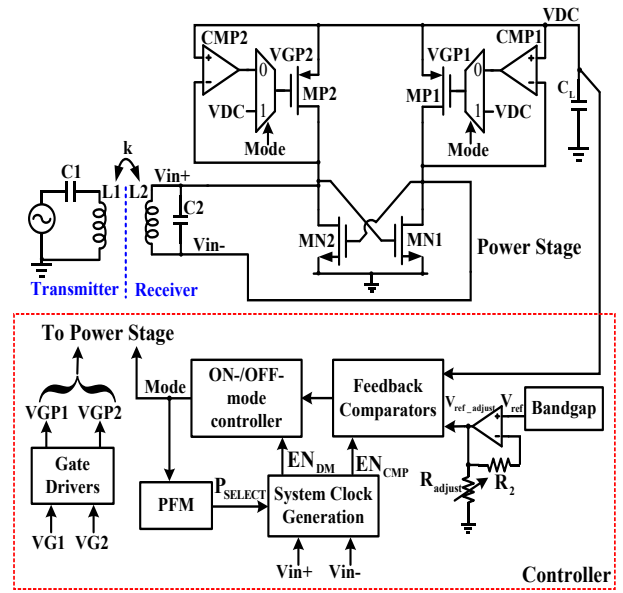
VDC
CMP2
VGP2
0
1
VDC
MP2
Mode
VGP1
0
CMP1
MP1
1
VDC
Mode
$C_L$
k
C1
L1
L2
Vin+
C2
Vin-
MN2
MN1
Power Stage
Transmitter
Receiver
To Power Stage
Mode
ON-/OFF-mode controller
Feedback Comparators
$V_{ref\_adjust}$
$V_{ref}$
Bandgap
VGP1
VGP2
Gate Drivers
VG1
VG2
PFM
$P_{SELECT}$
$EN_{DM}$
$EN_{CMP}$
System Clock Generation
Vin+
Vin-
$R_{adjust}$
$R_2$
Controller